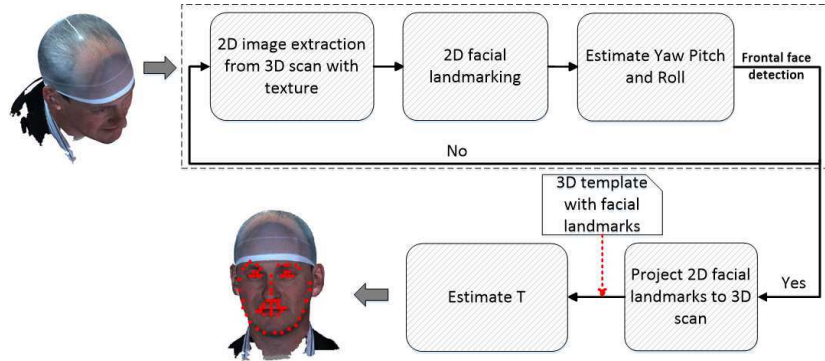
2D image extraction from 3D scan with texture

2D facial landmarking

Estimate Yaw Pitch and Roll

Frontal face detection

No

3D template with facial landmarks

Yes

Estimate T

Project 2D facial landmarks to 3D scan